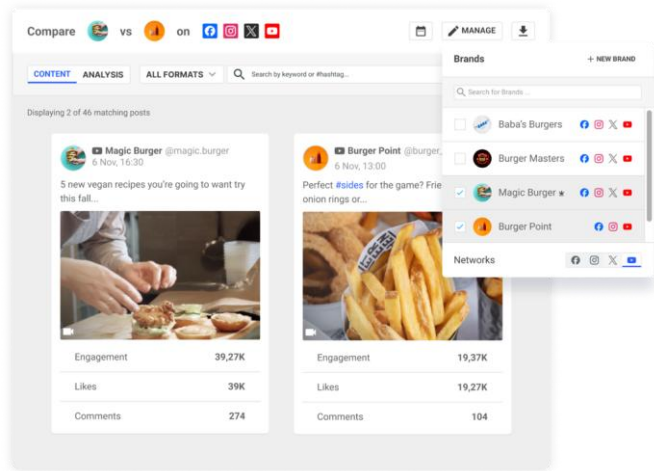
Compare vs on

MANAGE

CONTENT ANALYSIS ALL FORMATS Search by keyword or #hashtag...

Displaying 2 of 46 matching posts

Magic Burger @magic.burger
6 Nov, 16:30

5 new vegan recipes you're going to want try this fall...

| Engagement | 39,27K |
|---|---|
| Likes | 39K |
| Comments | 274 |

Burger Point @burger_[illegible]
6 Nov, 13:00

Perfect #sides for the game? Frie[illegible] onion rings or...

| Engagement | 19,37K |
|---|---|
| Likes | 19,27K |
| Comments | 104 |

Brands + NEW BRAND

Search for Brands...

Baba's Burgers

Burger Masters

Magic Burger ★

Burger Point

Networks